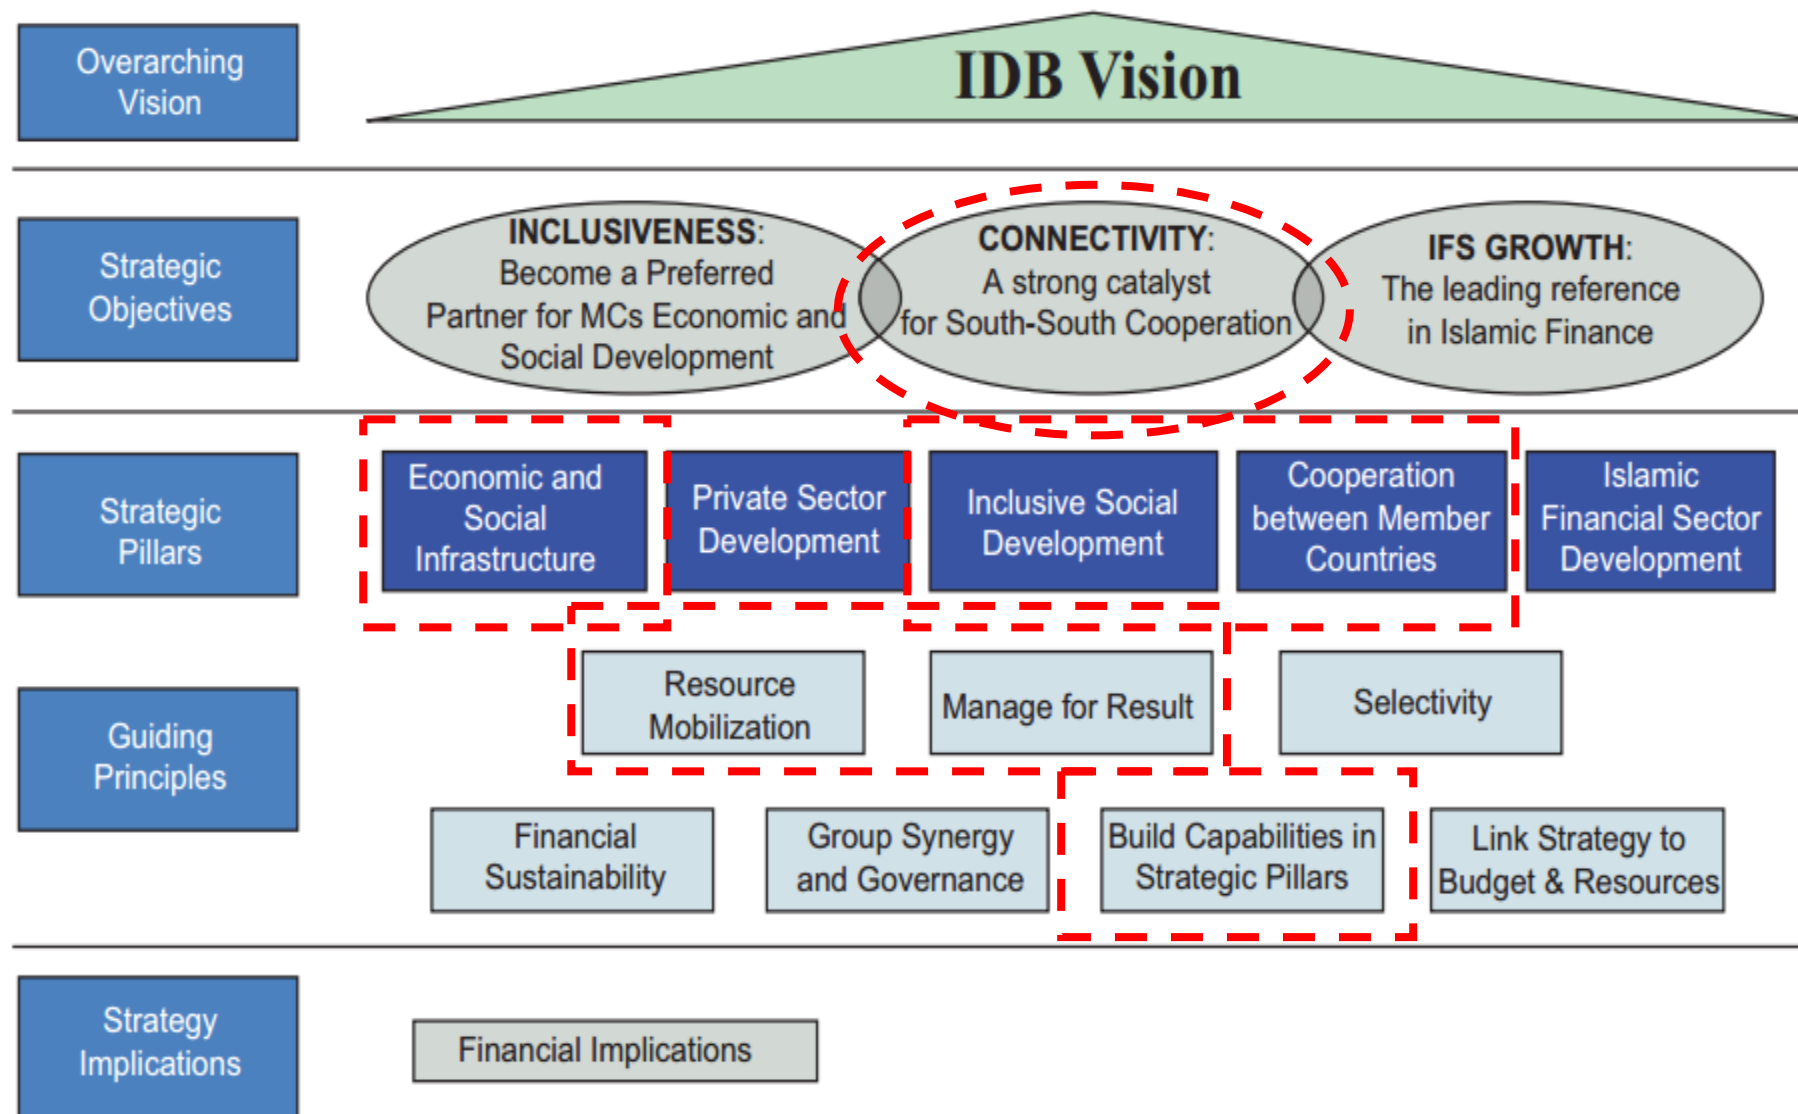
Overarching Vision

IDB Vision

Strategic Objectives

INCLUSIVENESS: Become a Preferred Partner for MCs Economic and Social Development

CONNECTIVITY: A strong catalyst for South-South Cooperation

IFS GROWTH: The leading reference in Islamic Finance

Strategic Pillars

Economic and Social Infrastructure

Private Sector Development

Inclusive Social Development

Cooperation between Member Countries

Islamic Financial Sector Development

Guiding Principles

Resource Mobilization

Manage for Result

Selectivity

Financial Sustainability

Group Synergy and Governance

Build Capabilities in Strategic Pillars

Link Strategy to Budget & Resources

Strategy Implications

Financial Implications